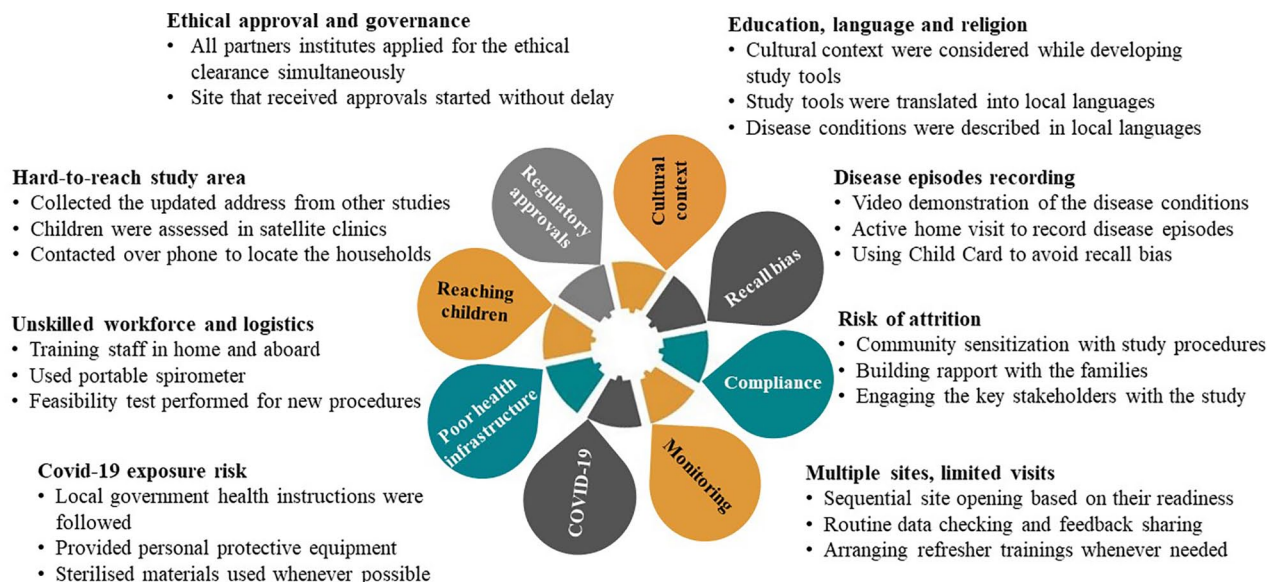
Ethical approval and governance
• All partners institutes applied for the ethical clearance simultaneously
• Site that received approvals started without delay

Education, language and religion
• Cultural context were considered while developing study tools
• Study tools were translated into local languages
• Disease conditions were described in local languages

Hard-to-reach study area
• Collected the updated address from other studies
• Children were assessed in satellite clinics
• Contacted over phone to locate the households

Disease episodes recording
• Video demonstration of the disease conditions
• Active home visit to record disease episodes
• Using Child Card to avoid recall bias

Unskilled workforce and logistics
• Training staff in home and aboard
• Used portable spirometer
• Feasibility test performed for new procedures

Risk of attrition
• Community sensitization with study procedures
• Building rapport with the families
• Engaging the key stakeholders with the study

Regulatory approvals

Cultural context

Recall bias

Reaching children

Compliance

Poor health infrastructure

COVID-19

Monitoring

Covid-19 exposure risk
• Local government health instructions were followed
• Provided personal protective equipment
• Sterilised materials used whenever possible

Multiple sites, limited visits
• Sequential site opening based on their readiness
• Routine data checking and feedback sharing
• Arranging refresher trainings whenever needed